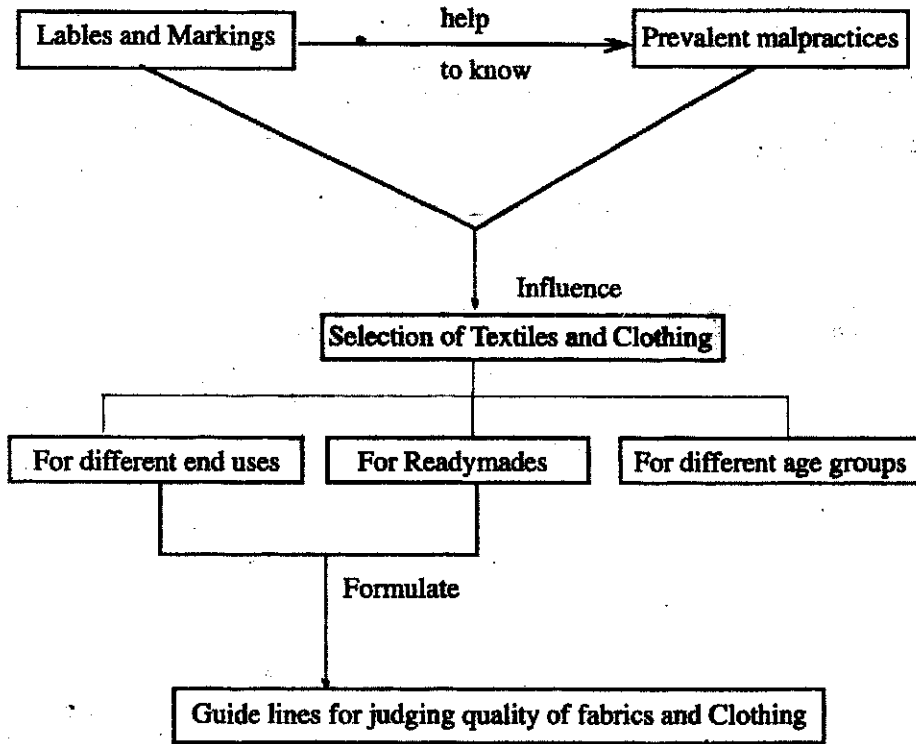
Lables and Markings

help

to know

Prevalent malpractices

Influence

Selection of Textiles and Clothing

For different end uses

For Readymades

For different age groups

Formulate

Guide lines for judging quality of fabrics and Clothing